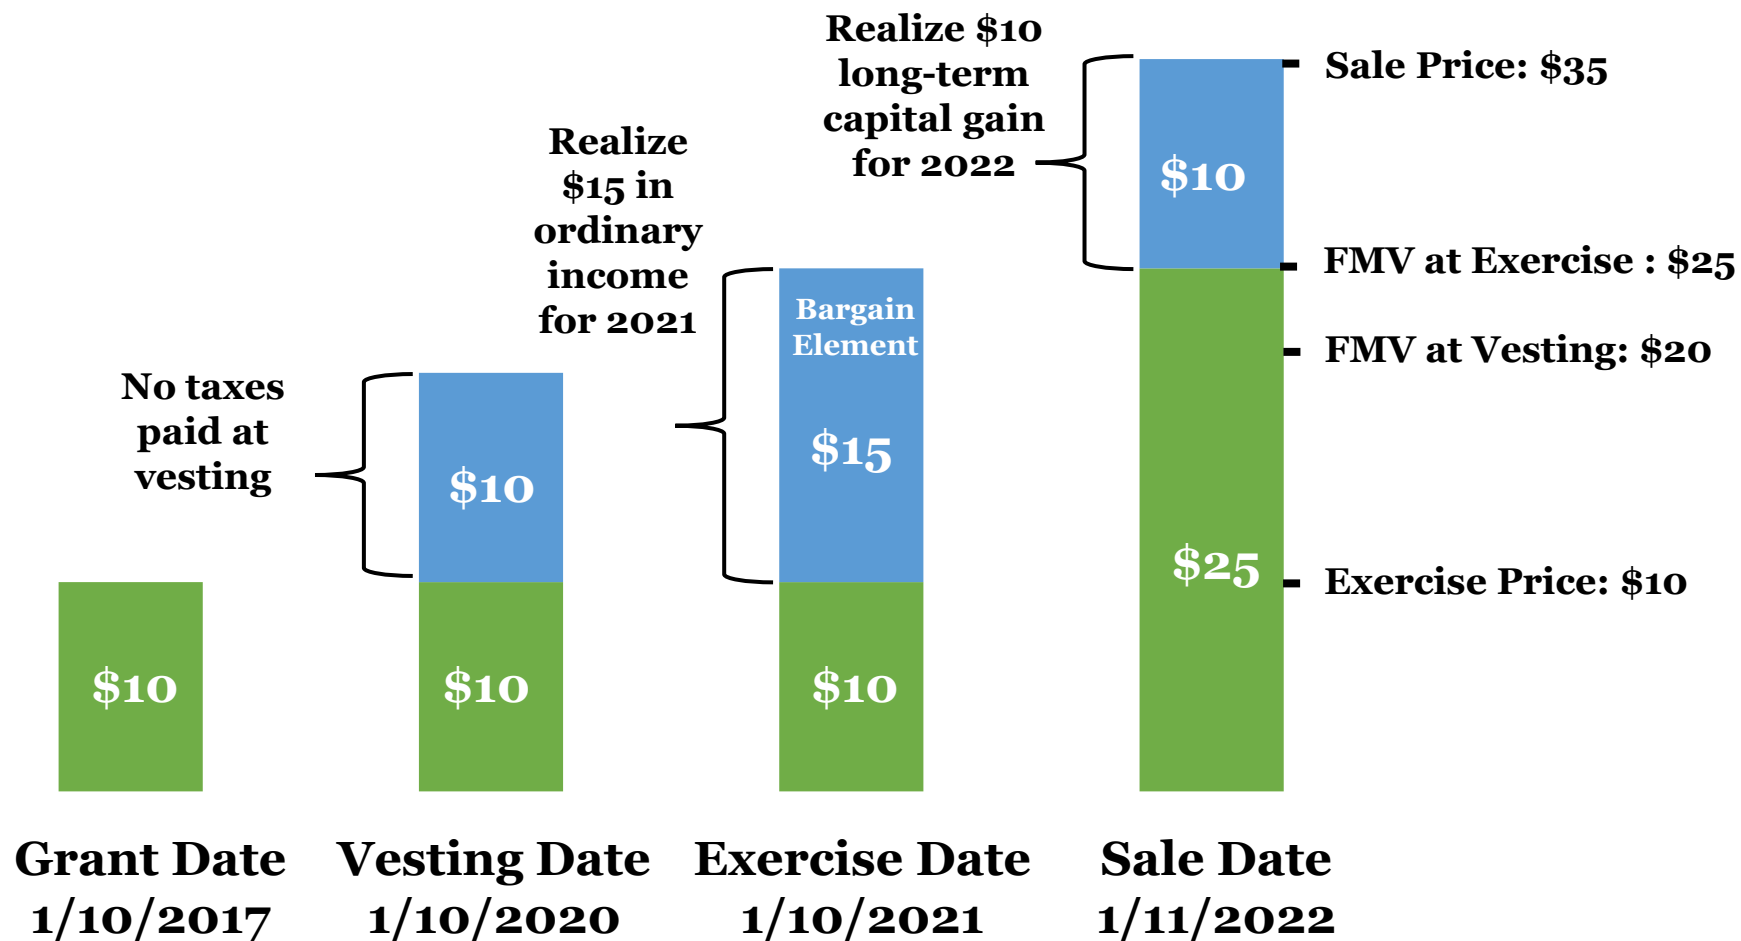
Realize $10 long-term capital gain for 2022

Sale Price: $35

$10

Realize $15 in ordinary income for 2021

FMV at Exercise : $25

Bargain Element

FMV at Vesting: $20

No taxes paid at vesting

$15

$10

$25

Exercise Price: $10

$10

$10

$10

Grant Date 1/10/2017

Vesting Date 1/10/2020

Exercise Date 1/10/2021

Sale Date 1/11/2022